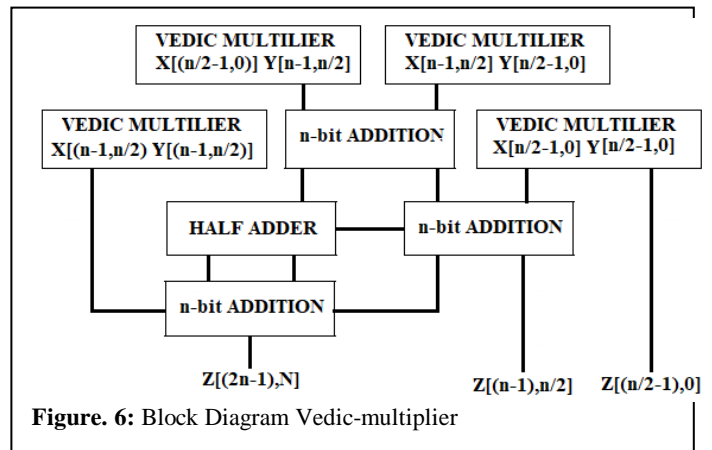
VEDIC MULTILIER
X[(n/2-1,0)] Y[n-1,n/2]

VEDIC MULTILIER
X[n-1,n/2] Y[n/2-1,0]

VEDIC MULTILIER
X[(n-1,n/2) Y[(n-1,n/2)]

n-bit ADDITION

VEDIC MULTILIER
X[n/2-1,0] Y[n/2-1,0]

HALF ADDER

n-bit ADDITION

n-bit ADDITION

Z[(2n-1),N]

Z[(n-1),n/2]

Z[(n/2-1),0]

**Figure. 6:** Block Diagram Vedic-multiplier